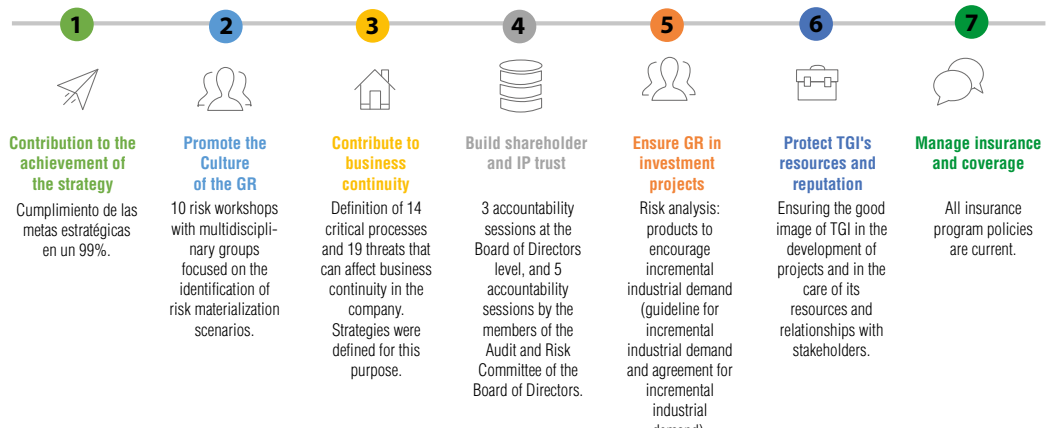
1

Contribution to the achievement of the strategy

Cumplimiento de las metas estratégicas en un 99%.

2

Promote the Culture of the GR

10 risk workshops with multidisciplinary groups focused on the identification of risk materialization scenarios.

3

Contribute to business continuity

Definition of 14 critical processes and 19 threats that can affect business continuity in the company. Strategies were defined for this purpose.

4

Build shareholder and IP trust

3 accountability sessions at the Board of Directors level, and 5 accountability sessions by the members of the Audit and Risk Committee of the Board of Directors.

5

Ensure GR in investment projects

Risk analysis: products to encourage incremental industrial demand (guideline for incremental industrial demand and agreement for incremental industrial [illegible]

6

Protect TGI's resources and reputation

Ensuring the good image of TGI in the development of projects and in the care of its resources and relationships with stakeholders.

7

Manage insurance and coverage

All insurance program policies are current.